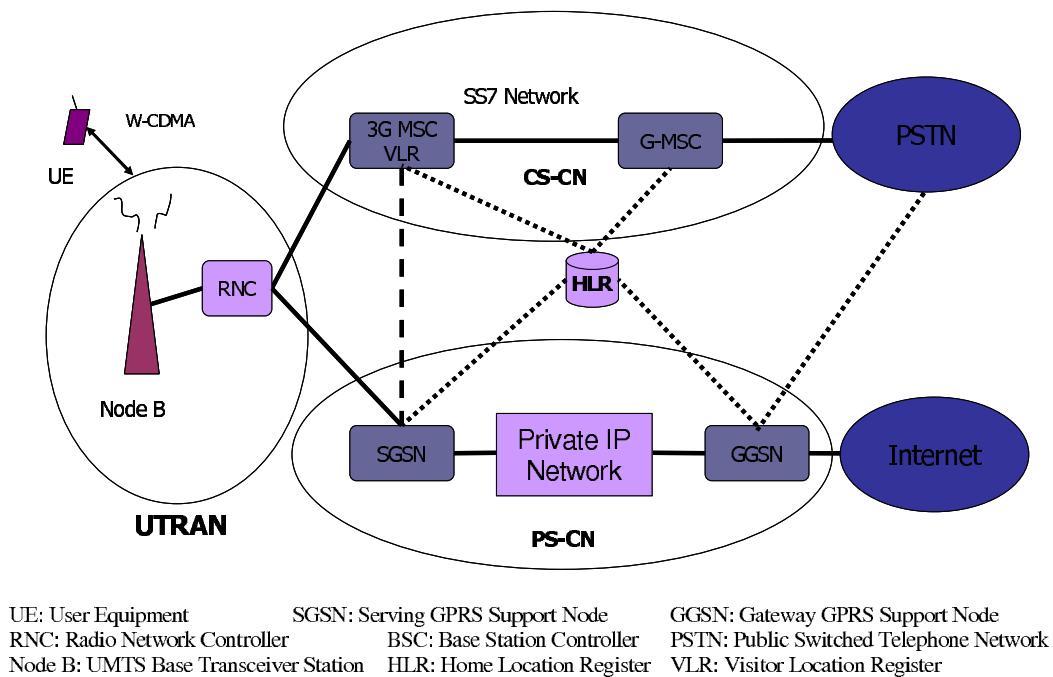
W-CDMA

UE

SS7 Network

3G MSC VLR

G-MSC

PSTN

CS-CN

RNC

HLR

Node B

SGSN

Private IP Network

GGSN

Internet

UTRAN

PS-CN

UE: User Equipment
RNC: Radio Network Controller
Node B: UMTS Base Transceiver Station

SGSN: Serving GPRS Support Node
BSC: Base Station Controller
HLR: Home Location Register

GGSN: Gateway GPRS Support Node
PSTN: Public Switched Telephone Network
VLR: Visitor Location Register